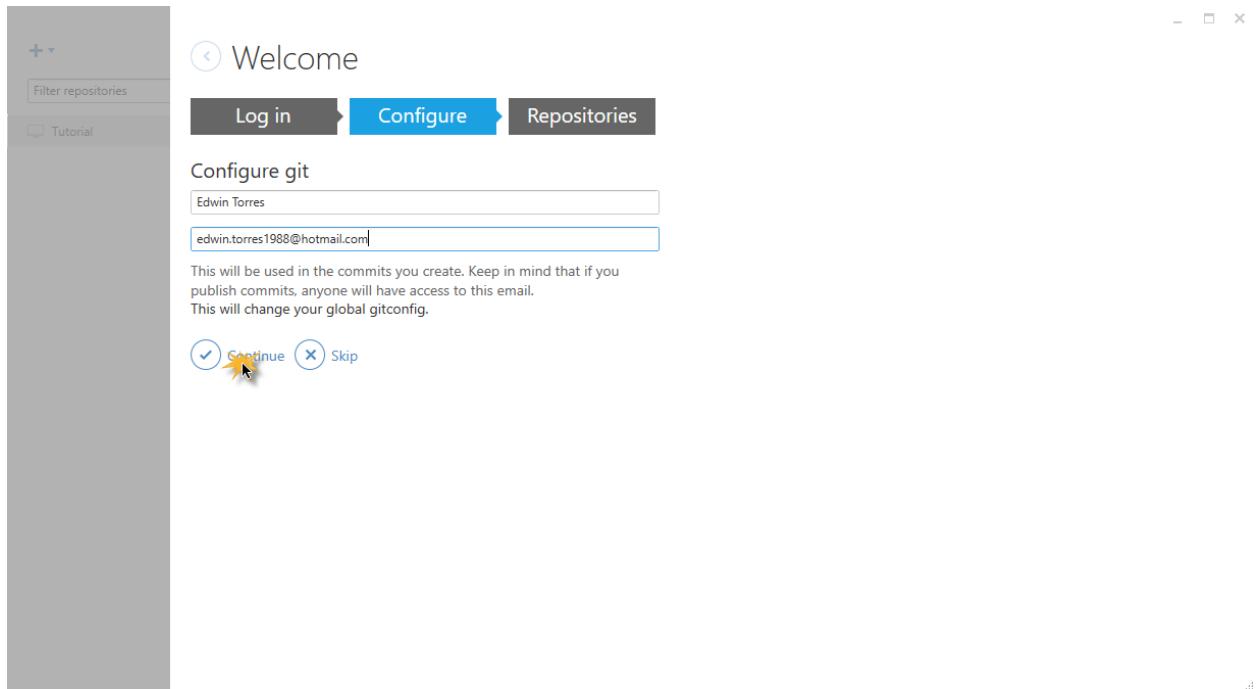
Filter repositories

Tutorial

Welcome

Log in

Configure

Repositories

Configure git

Edwin Torres

edwin.torres1988@hotmail.com

This will be used in the commits you create. Keep in mind that if you publish commits, anyone will have access to this email.
This will change your global gitconfig.

Continue

Skip